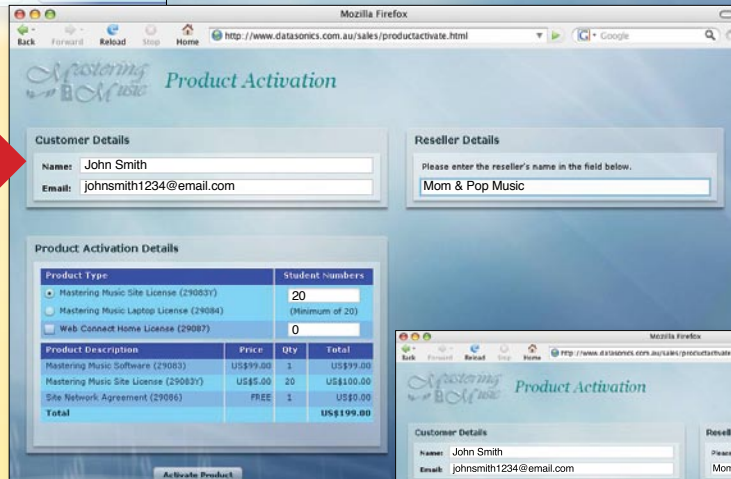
Mozilla Firefox

Back Forward Reload Stop Home http://www.datasonics.com.au/sales/productactivate.html Google

Mastering Music Product Activation

Customer Details

Name: John Smith

Email: johnsmith1234@email.com

Reseller Details

Please enter the reseller's name in the field below.

Mom & Pop Music

Product Activation Details

| Product Type | Student Numbers |
|---|---|
| Mastering Music Site License (29083Y) | 20 |
| Mastering Music Laptop License (29084) | (Minimum of 20) |
| Web Connect Home License (29087) | 0 |

| Product Description | Price | Qty | Total |
|---|---|---|---|
| Mastering Music Software (29083) | US$99.00 | 1 | US$99.00 |
| Mastering Music Site License (29083Y) | US$5.00 | 20 | US$100.00 |
| Site Network Agreement (29086) | FREE | 1 | US$0.00 |
| Total | | | US$199.00 |

Activate Product

Mozilla Firefox

Back Forward Reload Stop Home http://www.datasonics.com.au/sales/productactivate

Mastering Music Product Activation

Customer Details

Name: John Smith

Email: johnsmith1234@email.com

Resell

Pleas

Mom